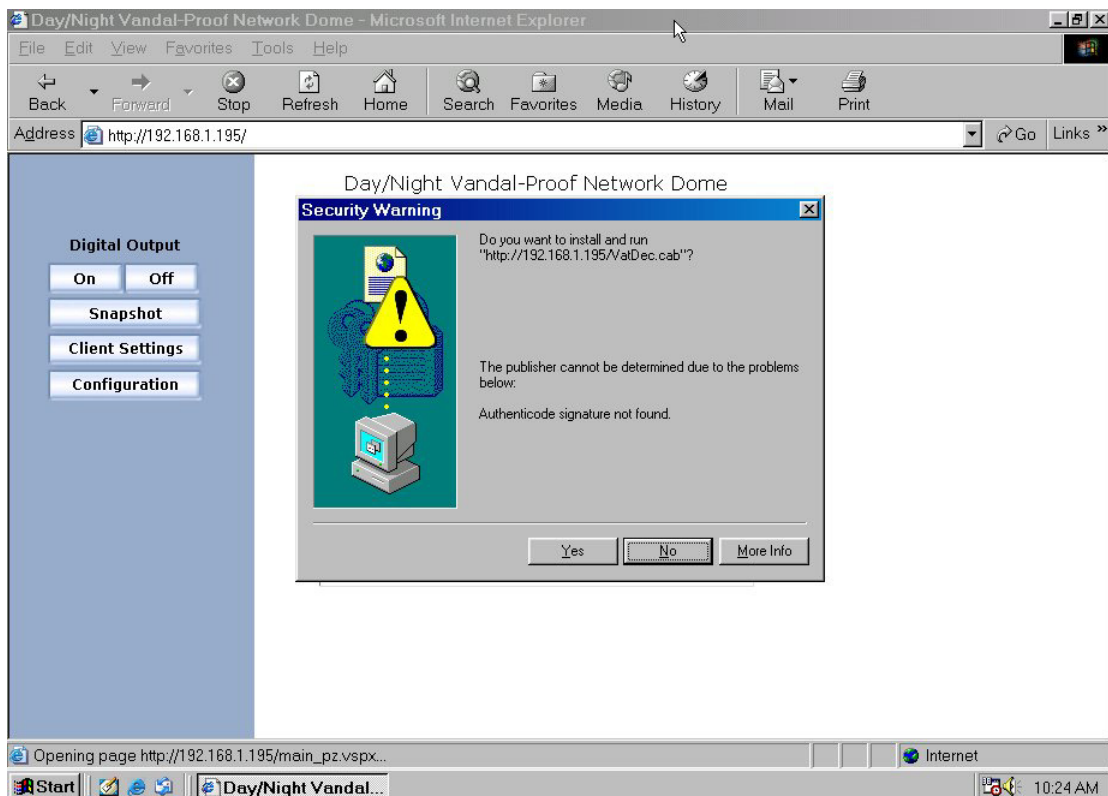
Day/Night Vandal-Proof Network Dome - Microsoft Internet Explorer

File Edit View Favorites Tools Help

Back Forward Stop Refresh Home Search Favorites Media History Mail Print

Address http://192.168.1.195/ Go Links »

Day/Night Vandal-Proof Network Dome

Digital Output
On Off
Snapshot
Client Settings
Configuration

Security Warning

Do you want to install and run "http://192.168.1.195/VatDec.cab"?

The publisher cannot be determined due to the problems below:

Authenticode signature not found.

Yes No More Info

Opening page http://192.168.1.195/main_pz.vspx...

Internet

Start Day/Night Vandal...

10:24 AM